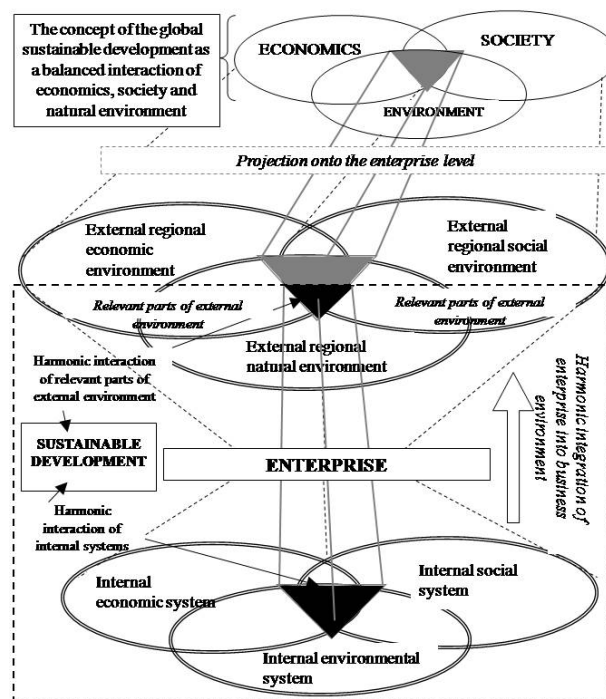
The concept of the global sustainable development as a balanced interaction of economics, society and natural environment

ECONOMICS

SOCIETY

ENVIRONMENT

Projection onto the enterprise level

External regional economic environment

External regional social environment

Relevant parts of external environment

Relevant parts of external environment

External regional natural environment

Harmonic interaction of relevant parts of external environment

SUSTAINABLE DEVELOPMENT

ENTERPRISE

Harmonic integration of enterprise into business environment

Harmonic interaction of internal systems

Internal economic system

Internal social system

Internal environmental system